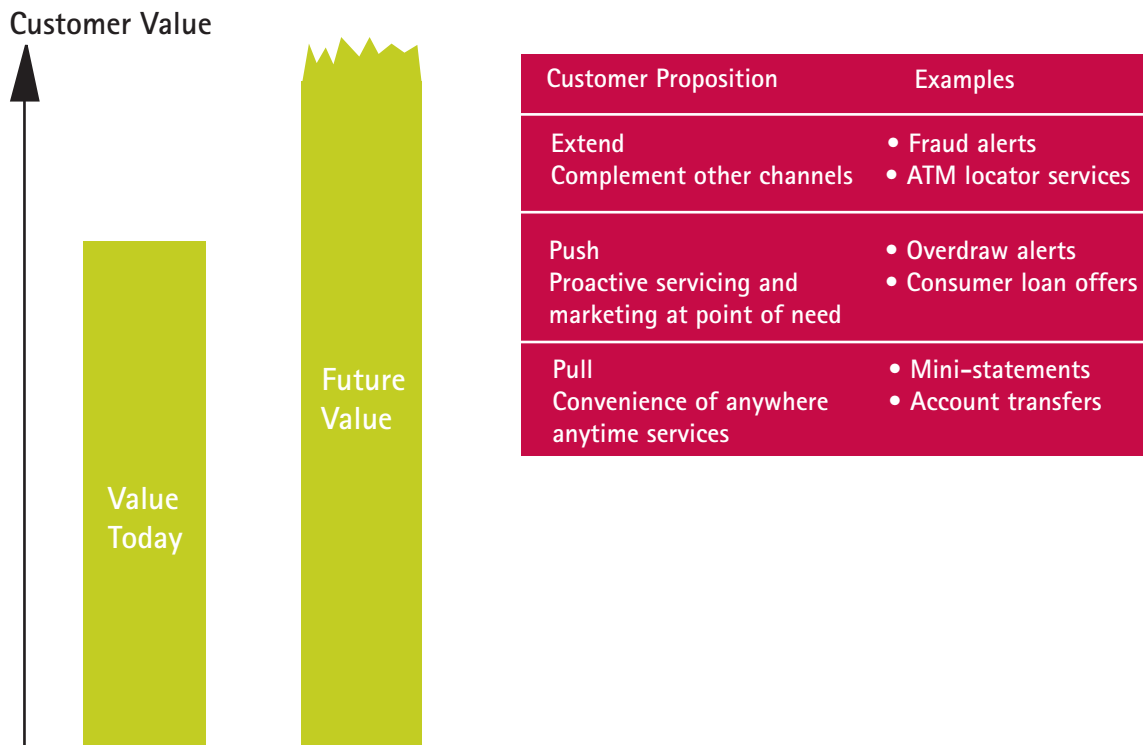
Customer Value

Value Today

Future Value

| Customer Proposition | Examples |
|---|---|
| Extend<br>Complement other channels | • Fraud alerts<br>• ATM locator services |
| Push<br>Proactive servicing and marketing at point of need | • Overdraw alerts<br>• Consumer loan offers |
| Pull<br>Convenience of anywhere anytime services | • Mini-statements<br>• Account transfers |